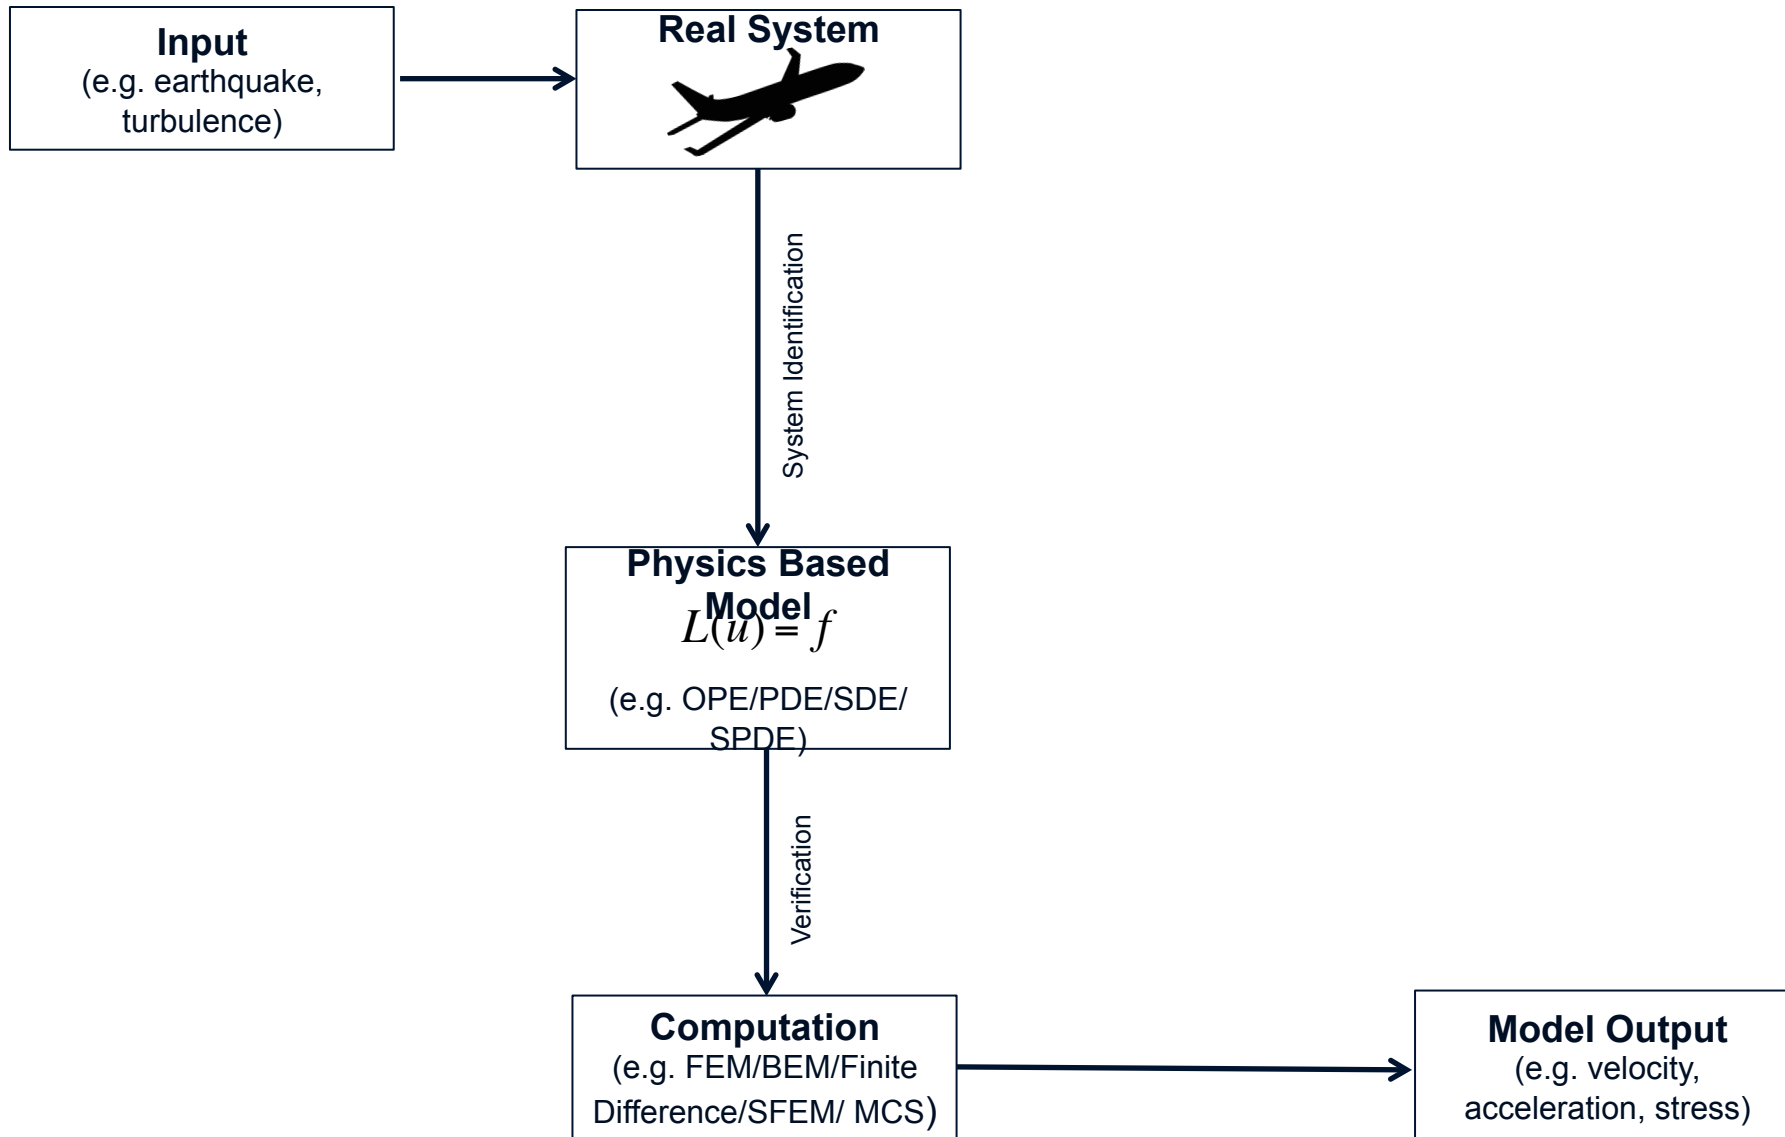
Input
(e.g. earthquake, turbulence)

Real System

System Identification

Physics Based Model
$L(u) = f$

(e.g. OPE/PDE/SDE/SPDE)

Verification

Computation
(e.g. FEM/BEM/Finite Difference/SFEM/ MCS)

Model Output
(e.g. velocity, acceleration, stress)